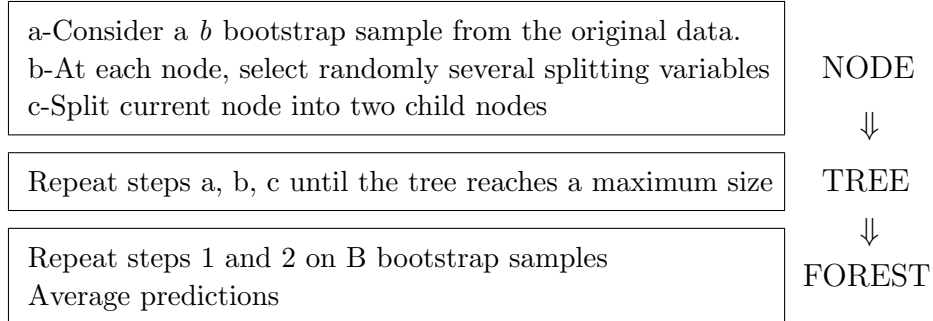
a-Consider a $b$ bootstrap sample from the original data.
b-At each node, select randomly several splitting variables
c-Split current node into two child nodes

NODE
$\Downarrow$

Repeat steps a, b, c until the tree reaches a maximum size

TREE
$\Downarrow$

Repeat steps 1 and 2 on B bootstrap samples
Average predictions

FOREST